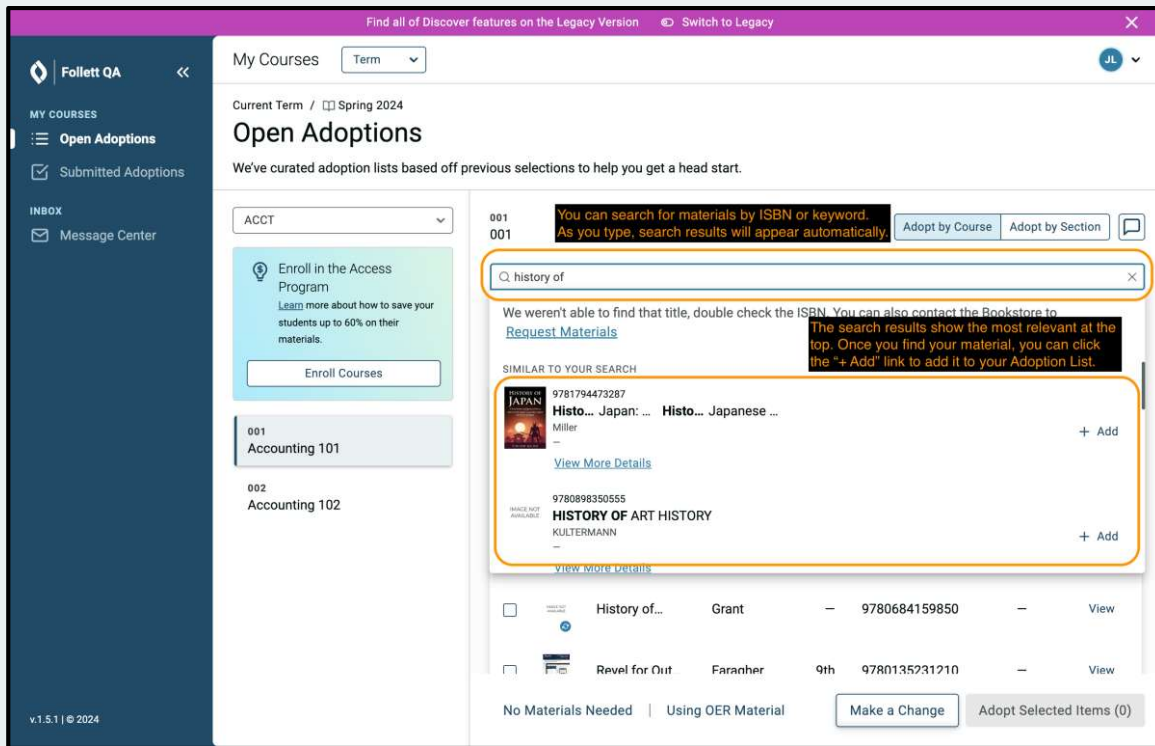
Find all of Discover features on the Legacy Version Switch to Legacy ×

Follett QA «

MY COURSES
Open Adoptions
Submitted Adoptions

INBOX
Message Center

v.1.5.1 | © 2024

My Courses Term

JL

Current Term / Spring 2024
Open Adoptions
We've curated adoption lists based off previous selections to help you get a head start.

ACCT

Enroll in the Access Program
Learn more about how to save your students up to 60% on their materials.
Enroll Courses

001
Accounting 101

002
Accounting 102

001
001

You can search for materials by ISBN or keyword. As you type, search results will appear automatically.

Adopt by Course Adopt by Section

history of ×

We weren't able to find that title, double check the ISBN. You can also contact the Bookstore to
Request Materials

The search results show the most relevant at the top. Once you find your material, you can click the "+ Add" link to add it to your Adoption List.

SIMILAR TO YOUR SEARCH

HISTORY OF JAPAN
9781794473287
Histo... Japan: ... Histo... Japanese ...
Miller
–
+ Add
View More Details

IMAGE NOT AVAILABLE
9780898350555
HISTORY OF ART HISTORY
KULTERMANN
–
+ Add
View More Details

| | History of... | Grant | – | 9780684159850 | – | View |
|---|---|---|---|---|---|---|
| | Revel for Out... | Faragher | 9th | 9780135231210 | – | View |

No Materials Needed | Using OER Material Make a Change Adopt Selected Items (0)